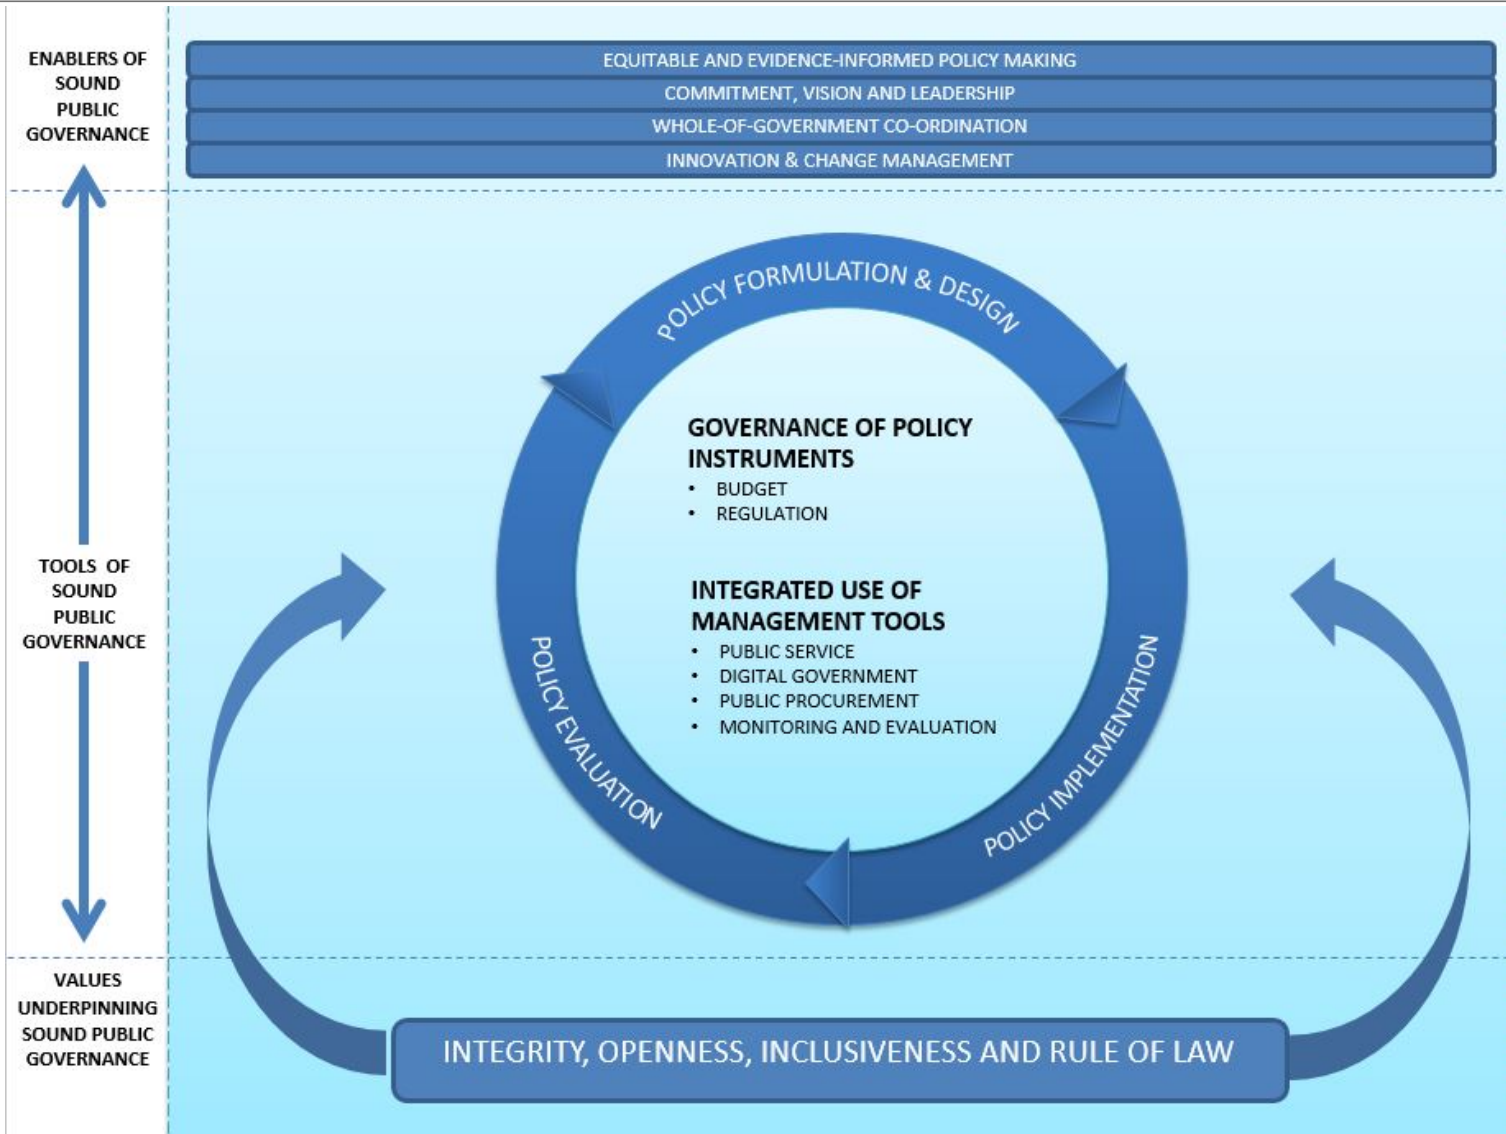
ENABLERS OF SOUND PUBLIC GOVERNANCE

EQUITABLE AND EVIDENCE-INFORMED POLICY MAKING
COMMITMENT, VISION AND LEADERSHIP
WHOLE-OF-GOVERNMENT CO-ORDINATION
INNOVATION & CHANGE MANAGEMENT

TOOLS OF SOUND PUBLIC GOVERNANCE

POLICY FORMULATION & DESIGN

GOVERNANCE OF POLICY INSTRUMENTS
• BUDGET
• REGULATION

INTEGRATED USE OF MANAGEMENT TOOLS
• PUBLIC SERVICE
• DIGITAL GOVERNMENT
• PUBLIC PROCUREMENT
• MONITORING AND EVALUATION

POLICY EVALUATION

POLICY IMPLEMENTATION

VALUES UNDERPINNING SOUND PUBLIC GOVERNANCE

INTEGRITY, OPENNESS, INCLUSIVENESS AND RULE OF LAW